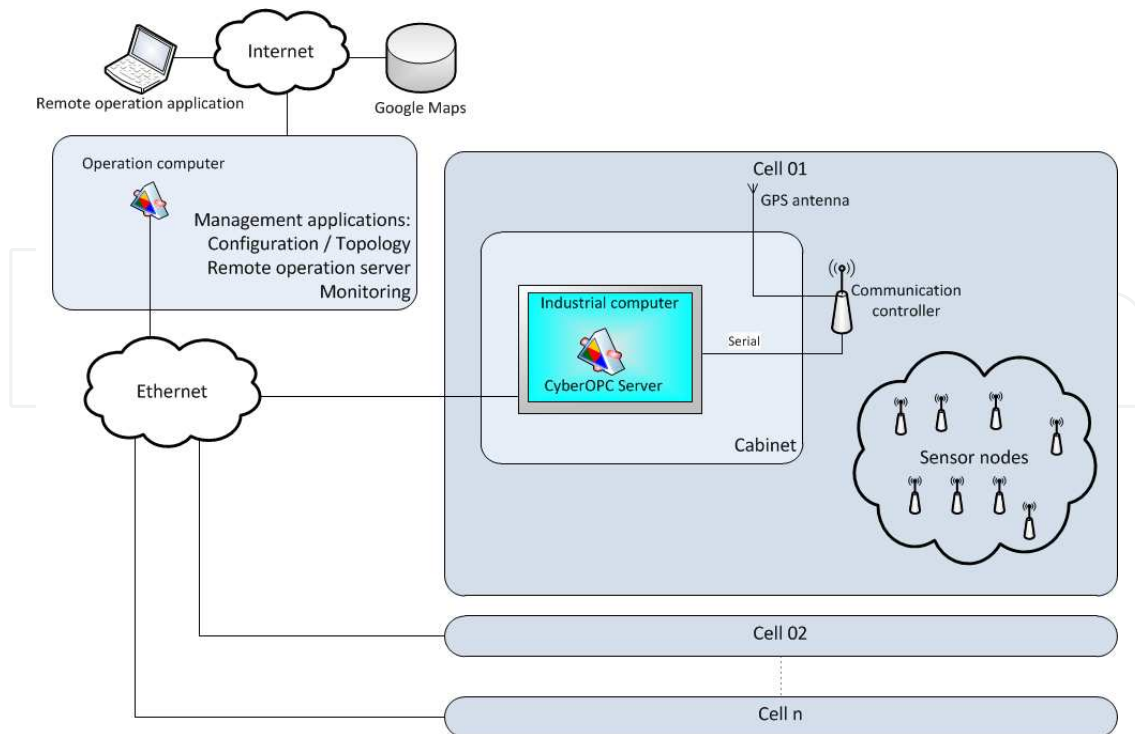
Internet

Remote operation application

Google Maps

Operation computer

Management applications:
Configuration / Topology
Remote operation server
Monitoring

Cell 01

GPS antenna

Industrial computer

CyberOPC Server

Serial

Communication controller

Cabinet

Sensor nodes

Ethernet

Cell 02

Cell n